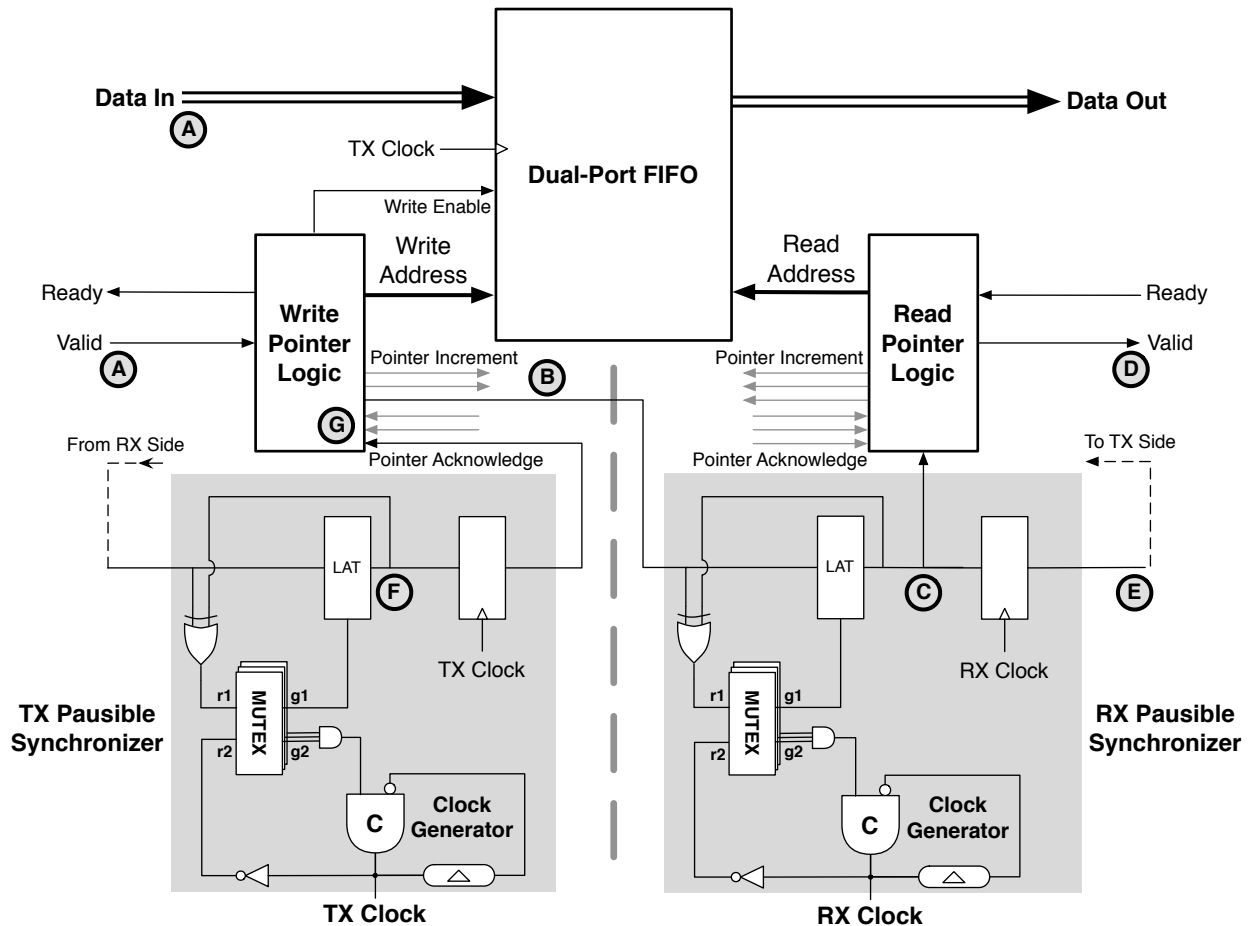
Data In
A
TX Clock
Dual-Port FIFO
Data Out
Write Enable
Write Address
Read Address
Ready
Write Pointer Logic
Read Pointer Logic
Ready
Valid
A
Pointer Increment
B
Pointer Increment
Valid
D
G
From RX Side
Pointer Acknowledge
Pointer Acknowledge
To TX Side
LAT
F
TX Clock
LAT
C
E
RX Clock
r1
MUTEX
g1
r2
g2
TX Pausible Synchronizer
C
Clock Generator
TX Clock
r1
MUTEX
g1
r2
g2
RX Pausible Synchronizer
C
Clock Generator
RX Clock